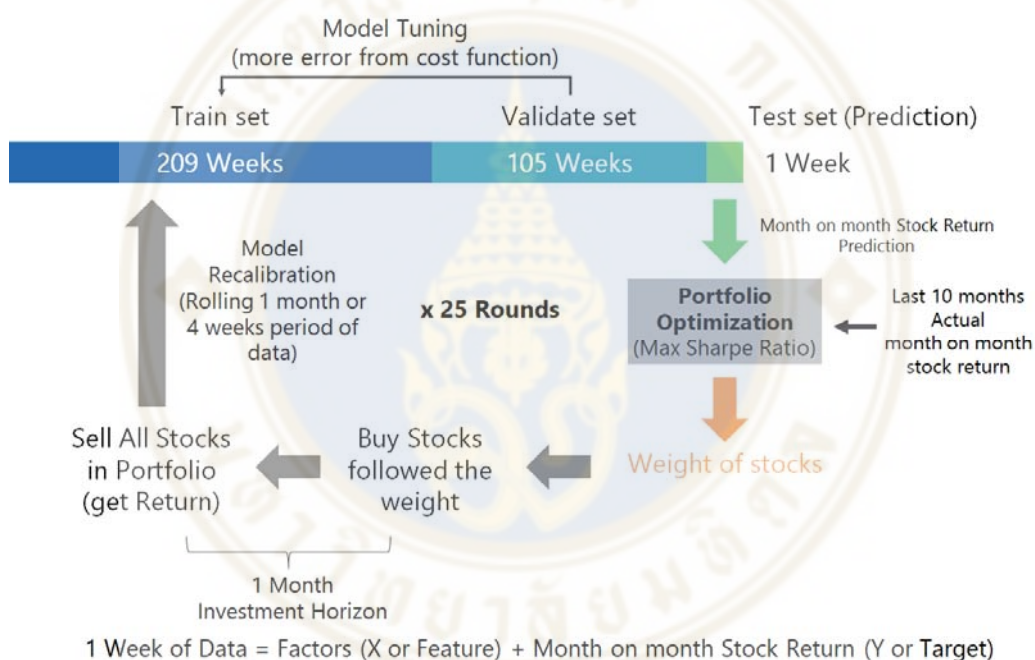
Model Tuning
(more error from cost function)

Train set

Validate set

Test set (Prediction)

209 Weeks

105 Weeks

1 Week

Month on month Stock Return Prediction

Model Recalibration (Rolling 1 month or 4 weeks period of data)

x 25 Rounds

Portfolio Optimization
(Max Sharpe Ratio)

Last 10 months Actual month on month stock return

Sell All Stocks in Portfolio (get Return)

Buy Stocks followed the weight

Weight of stocks

1 Month Investment Horizon

1 Week of Data = Factors (X or Feature) + Month on month Stock Return (Y or Target)